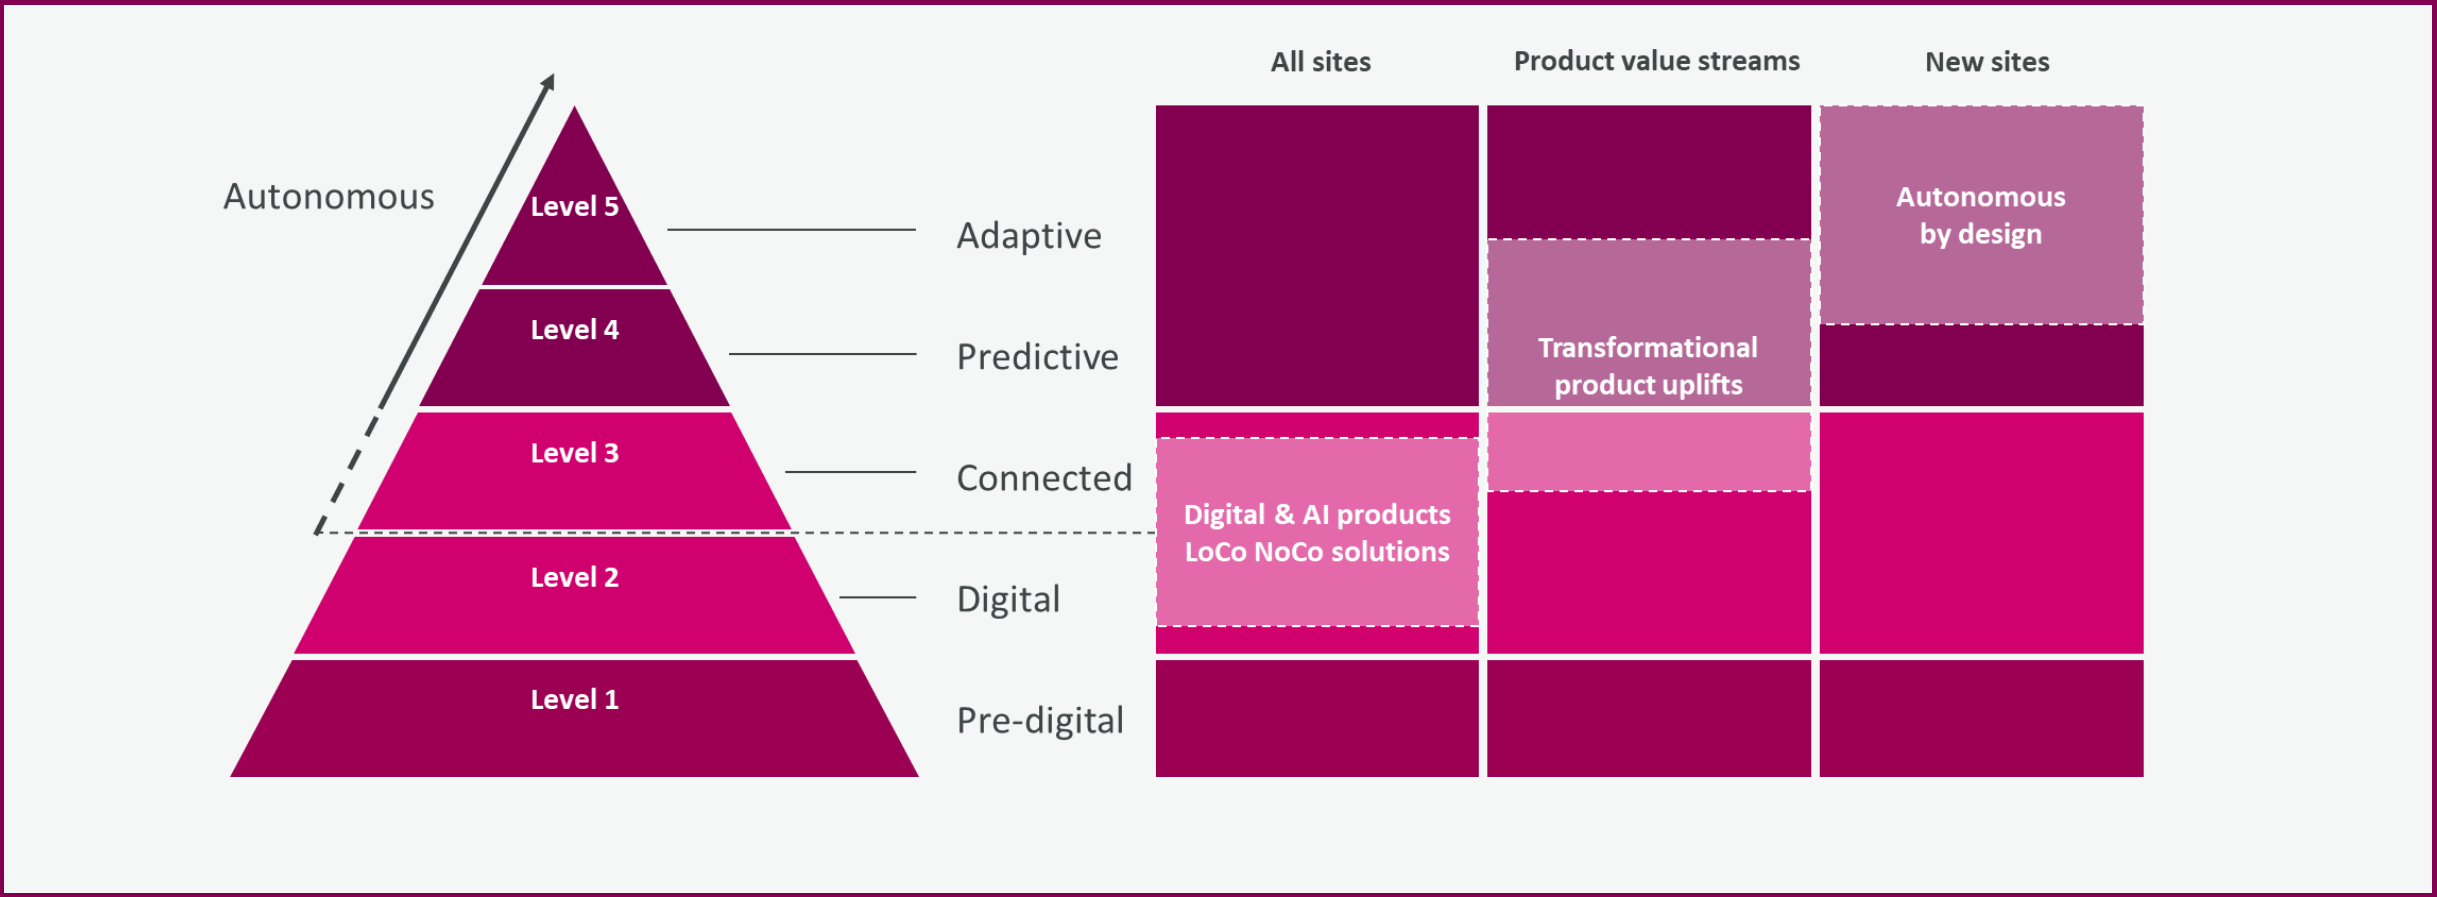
Autonomous

Level 5
Level 4
Level 3
Level 2
Level 1

Adaptive
Predictive
Connected
Digital
Pre-digital

All sites
Product value streams
New sites

Autonomous by design

Transformational product uplifts

Digital & AI products LoCo NoCo solutions